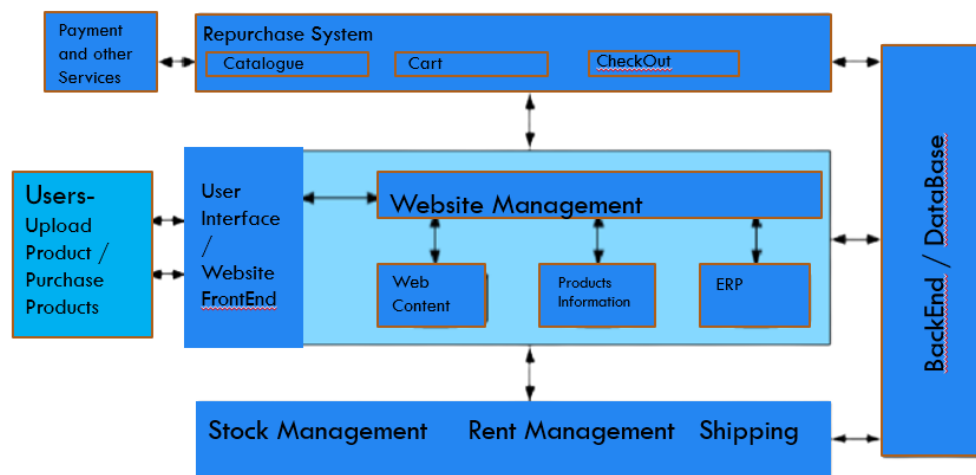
Payment and other Services

Repurchase System

Catalogue

Cart

CheckOut

Users-
Upload Product / Purchase Products

User Interface / Website FrontEnd

Website Management

Web Content

Products Information

ERP

BackEnd / DataBase

Stock Management

Rent Management

Shipping